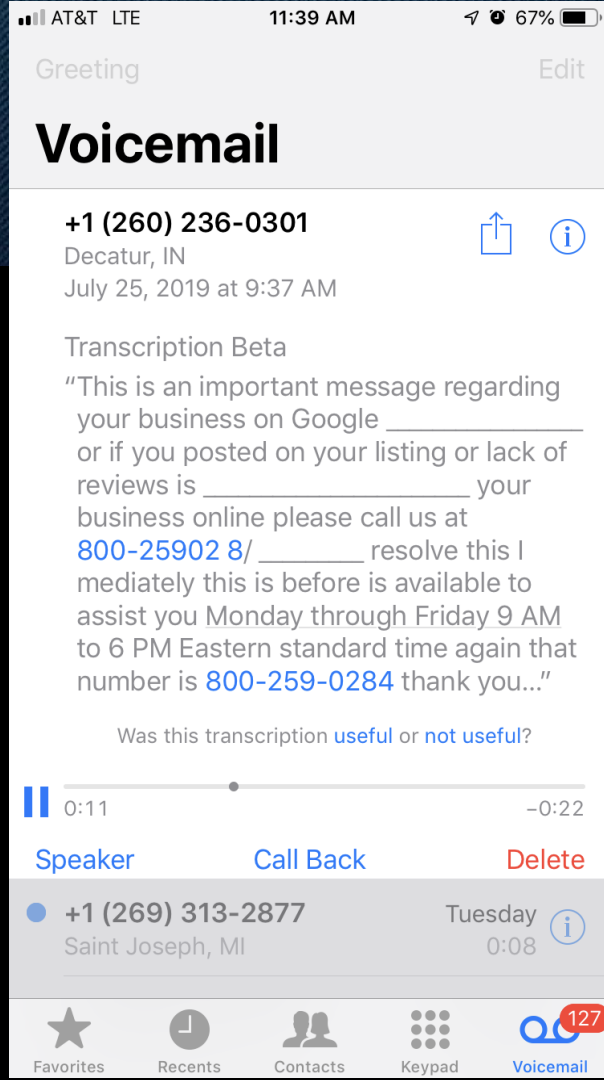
AT&T LTE 11:39 AM 67%

Greeting Edit

Voicemail

+1 (260) 236-0301
Decatur, IN
July 25, 2019 at 9:37 AM

Transcription Beta
“This is an important message regarding your business on Google ______________ or if you posted on your listing or lack of reviews is ___________________ your business online please call us at 800-25902 8/ ________ resolve this I mediately this is before is available to assist you Monday through Friday 9 AM to 6 PM Eastern standard time again that number is 800-259-0284 thank you...”

Was this transcription useful or not useful?

0:11 –0:22

Speaker Call Back Delete

+1 (269) 313-2877 Tuesday
Saint Joseph, MI 0:08

Favorites Recents Contacts Keypad Voicemail 127